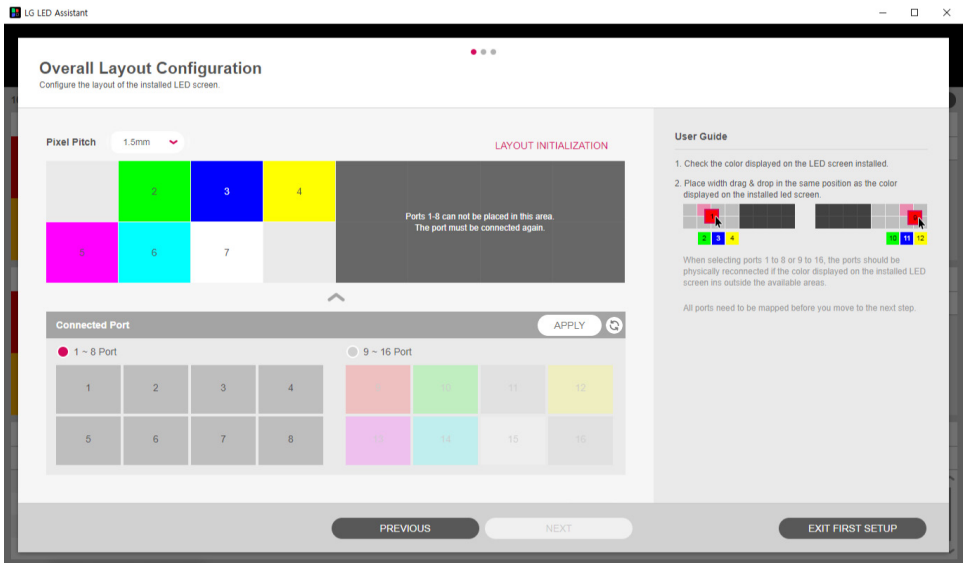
LG LED Assistant

Overall Layout Configuration
Configure the layout of the installed LED screen.

Pixel Pitch 1.5mm

LAYOUT INITIALIZATION

| | 2 | 3 | 4 |
|---|---|---|---|
| 5 | 6 | 7 | |

Ports 1-8 can not be placed in this area.
The port must be connected again.

Connected Port
APPLY

1 ~ 8 Port

| 1 | 2 | 3 | 4 |
|---|---|---|---|
| 5 | 6 | 7 | 8 |

9 ~ 16 Port

| 9 | 10 | 11 | 12 |
|---|---|---|---|
| 13 | 14 | 15 | 16 |

User Guide

1. Check the color displayed on the LED screen installed.

2. Place width drag & drop in the same position as the color displayed on the installed led screen.

1 2 3 4 10 11 12

When selecting ports 1 to 8 or 9 to 16, the ports should be physically reconnected if the color displayed on the installed LED screen ins outside the available areas.

All ports need to be mapped before you move to the next step.

PREVIOUS
NEXT
EXIT FIRST SETUP